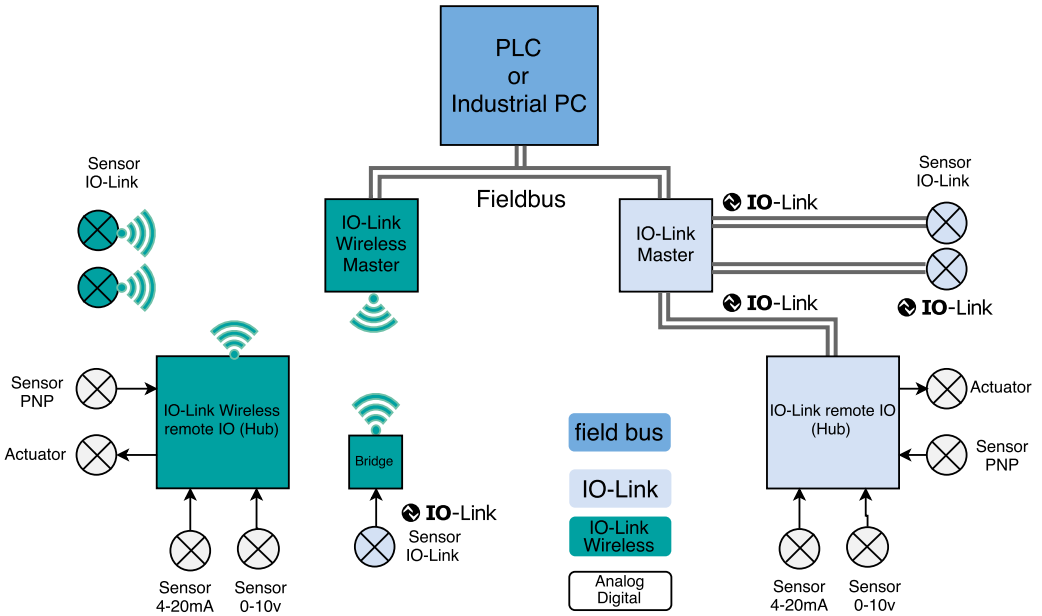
PLC
or
Industrial PC

Fieldbus

Sensor
IO-Link

IO-Link
Wireless
Master

IO-Link
Master

IO-Link

Sensor
IO-Link

IO-Link

IO-Link

Sensor
PNP

IO-Link Wireless
remote IO (Hub)

Actuator

Sensor
4-20mA

Sensor
0-10v

Bridge

IO-Link

Sensor
IO-Link

field bus

IO-Link

IO-Link
Wireless

Analog
Digital

IO-Link remote IO
(Hub)

Actuator

Sensor
PNP

Sensor
4-20mA

Sensor
0-10v